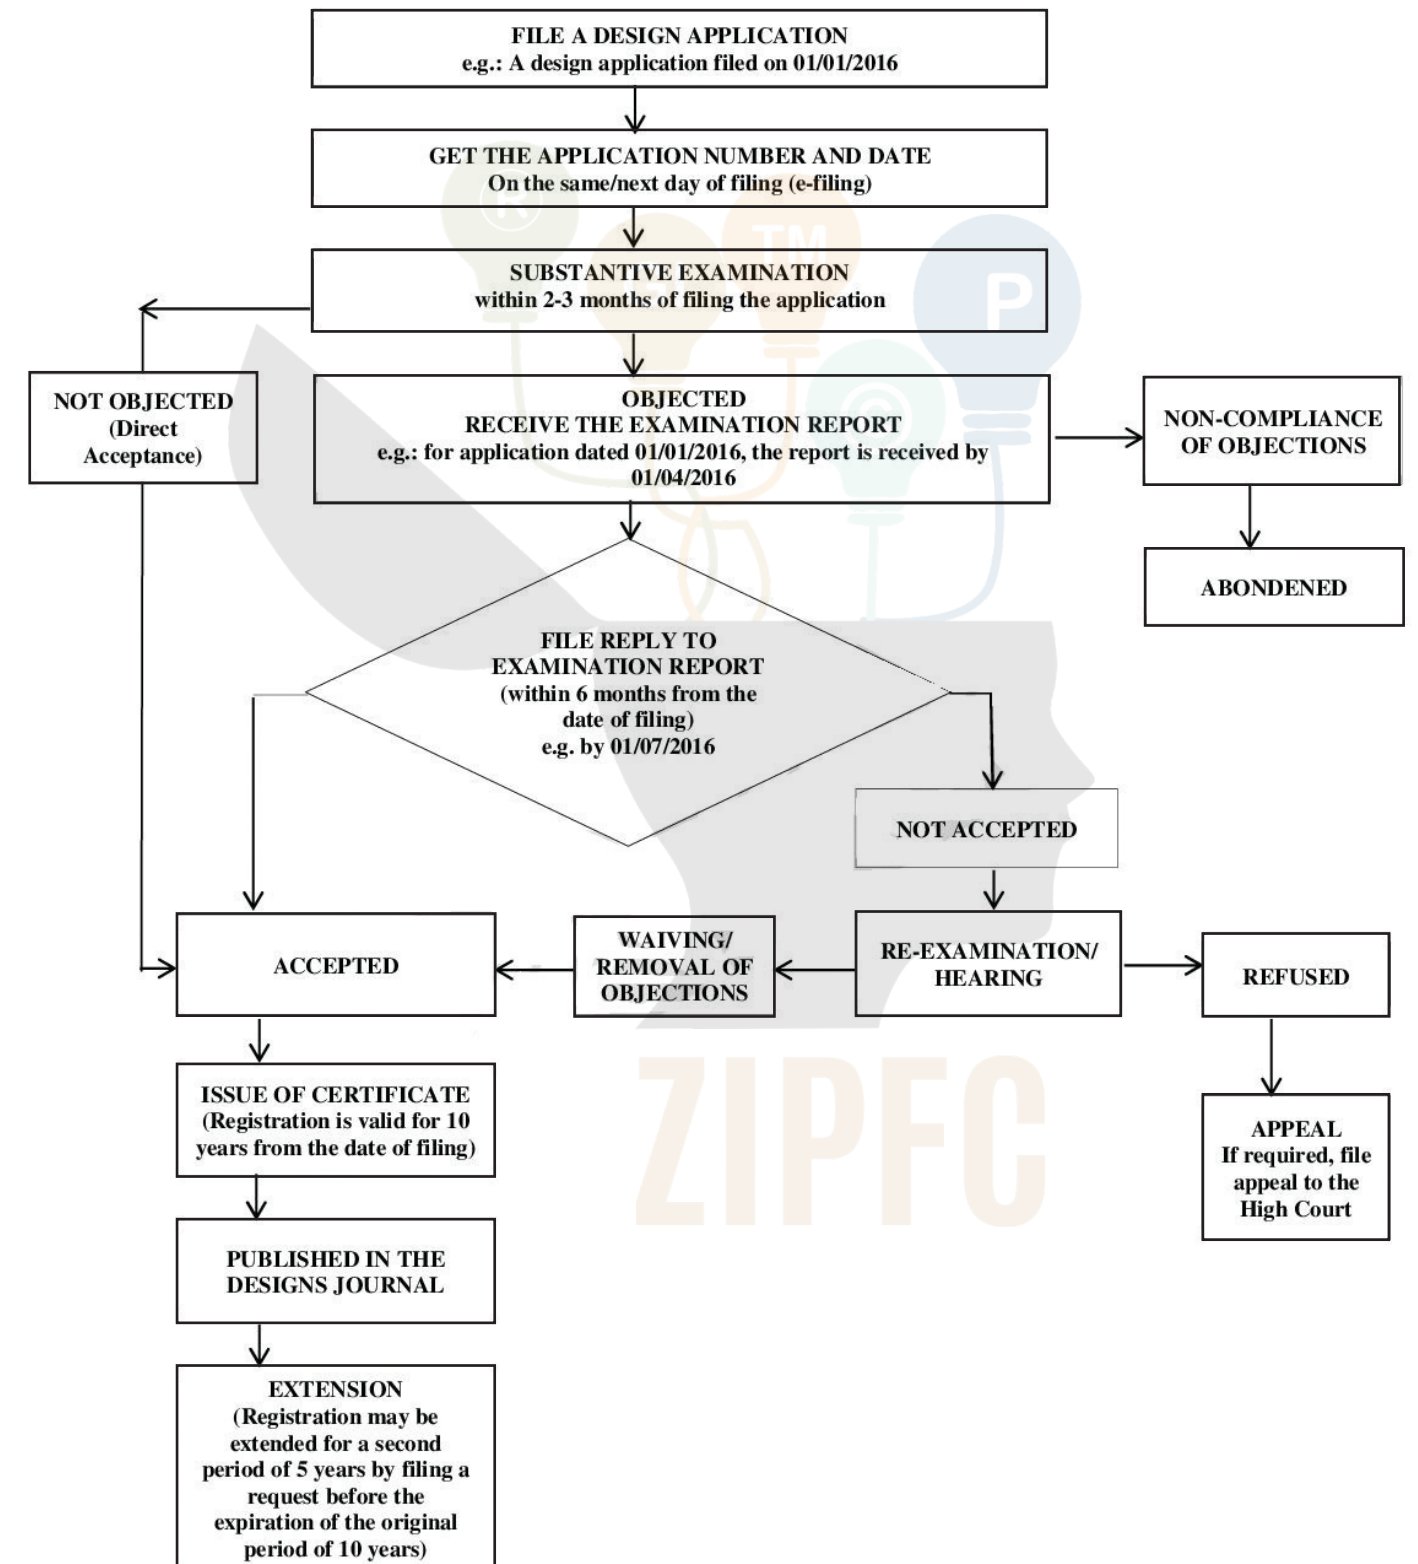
FILE A DESIGN APPLICATION
e.g.: A design application filed on 01/01/2016

GET THE APPLICATION NUMBER AND DATE
On the same/next day of filing (e-filing)

SUBSTANTIVE EXAMINATION
within 2-3 months of filing the application

NOT OBJECTED
(Direct Acceptance)

OBJECTED
RECEIVE THE EXAMINATION REPORT
e.g.: for application dated 01/01/2016, the report is received by 01/04/2016

NON-COMPLIANCE OF OBJECTIONS

ABONDENED

FILE REPLY TO EXAMINATION REPORT
(within 6 months from the date of filing)
e.g. by 01/07/2016

NOT ACCEPTED

ACCEPTED

WAIVING/ REMOVAL OF OBJECTIONS

RE-EXAMINATION/ HEARING

REFUSED

ISSUE OF CERTIFICATE
(Registration is valid for 10 years from the date of filing)

APPEAL
If required, file appeal to the High Court

PUBLISHED IN THE DESIGNS JOURNAL

EXTENSION
(Registration may be extended for a second period of 5 years by filing a request before the expiration of the original period of 10 years)

ZIPFC